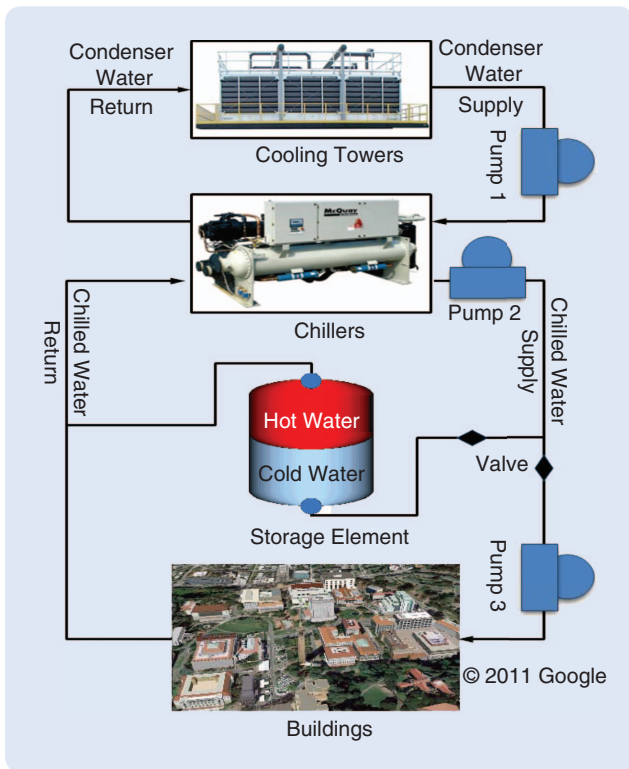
Condenser Water Return

Condenser Water Supply

Cooling Towers

Pump 1

McQuay

Pump 2

Chillers

Chilled Water Return

Chilled Water Supply

Hot Water

Cold Water

Valve

Storage Element

Pump 3

© 2011 Google

Buildings